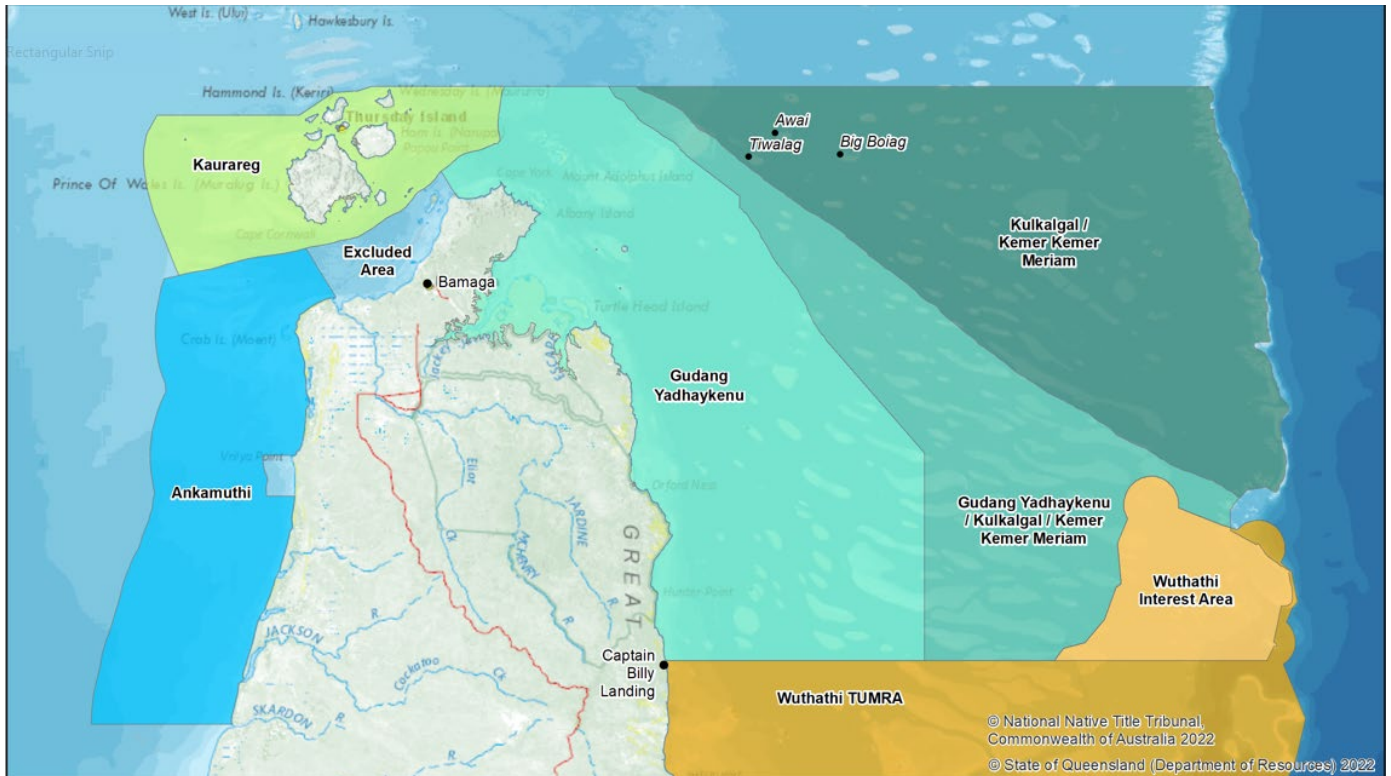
West Is. (Ului)
Hawkesbury Is.
Rectangular Snip
Hammond Is. (Keriri)
Wednesday Is. (Waiben)
Thursday Island
Horn Is. (Narupai)
Possession Point
Kaurareg
Prince Of Wales Is. (Muralug Is.)
Cape York
Mount Adolphus Island
Albany Island
Cape Cornwall
Awai
Tiwalag
Big Boiag
Kulkalgal / Kemer Kemer Meriam
Excluded Area
Bamaga
Turtle Head Island
Crab Is. (Moent)
Gudang Yadhaykenu
Vrilya Point
Eliot
Jardine
Orford Ness
Ankamuthi
GREAT
Gudang Yadhaykenu / Kulkalgal / Kemer Kemer Meriam
McHenry
Hunter Point
Wuthathi Interest Area
Jackson
Cockatoo Ck
R
R
Captain Billy Landing
Wuthathi TUMRA
Skardon
© National Native Title Tribunal, Commonwealth of Australia 2022
© State of Queensland (Department of Resources) 2022